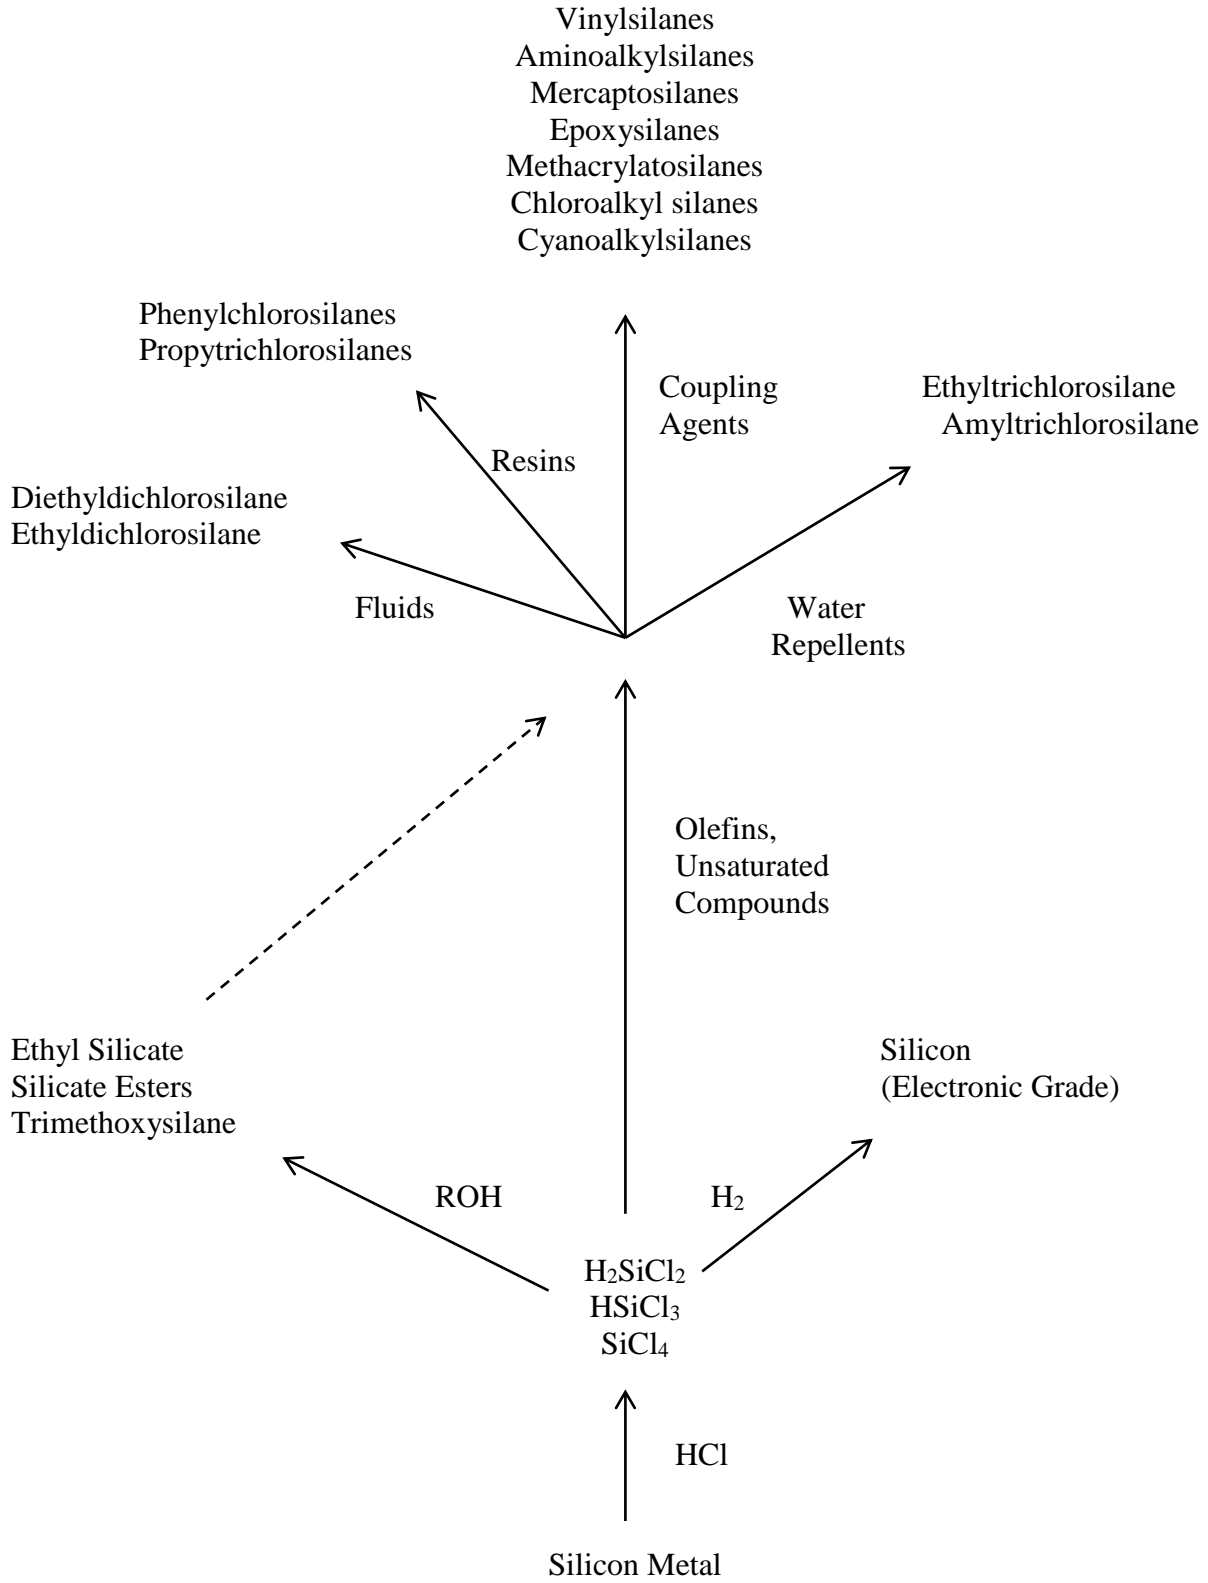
Vinylsilanes
Aminoalkylsilanes
Mercaptosilanes
Epoxysilanes
Methacrylatosilanes
Chloroalkyl silanes
Cyanoalkylsilanes

Phenylchlorosilanes
Propytrichlorosilanes

Coupling
Agents

Ethyltrichlorosilane
Amyltrichlorosilane

Resins

Diethyldichlorosilane
Ethyldichlorosilane

Fluids

Water
Repellents

Olefins,
Unsaturated
Compounds

Ethyl Silicate
Silicate Esters
Trimethoxysilane

Silicon
(Electronic Grade)

ROH

$H_2$

$H_2SiCl_2$
$HSiCl_3$
$SiCl_4$

HCl

Silicon Metal